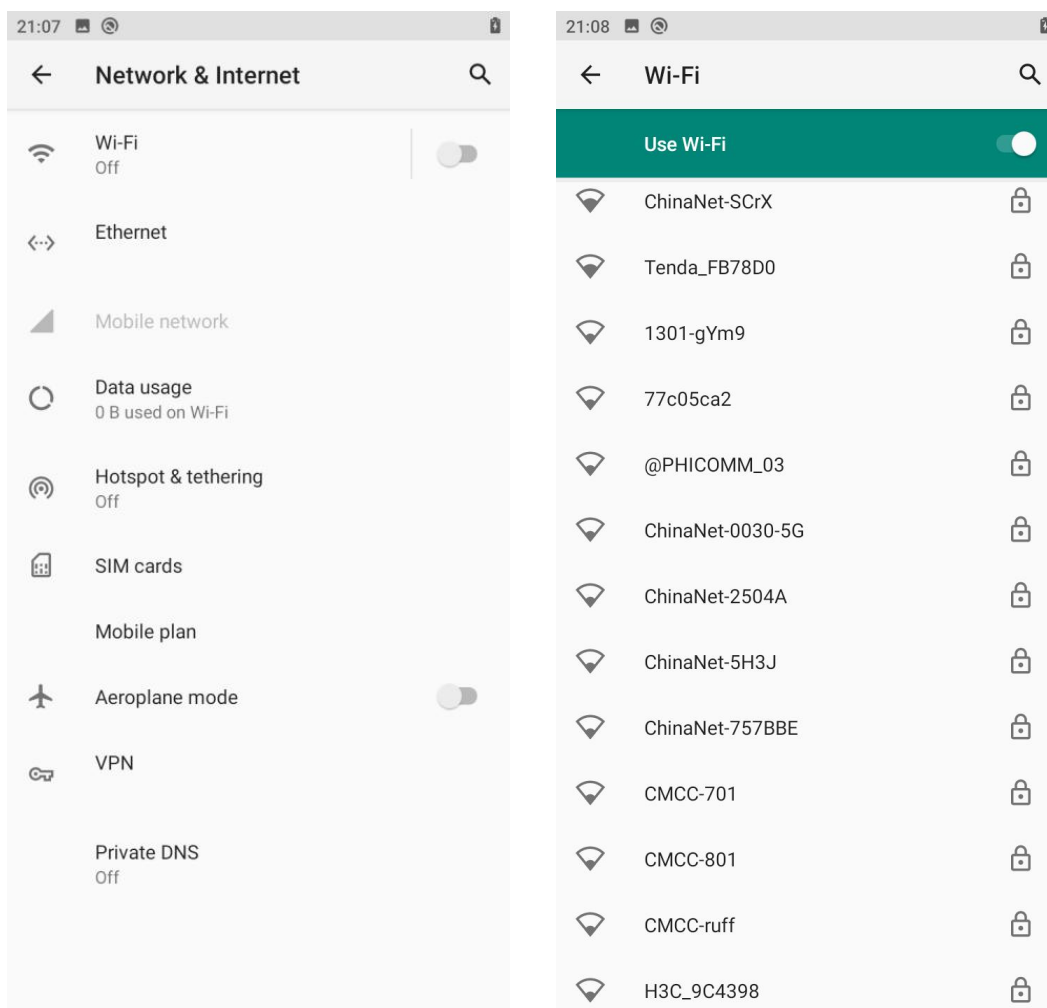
21:07

Network & Internet

Wi-Fi
Off

Ethernet

Mobile network

Data usage
0 B used on Wi-Fi

Hotspot & tethering
Off

SIM cards

Mobile plan

Aeroplane mode

VPN

Private DNS
Off

21:08

Wi-Fi

Use Wi-Fi

ChinaNet-SCrX

Tenda_FB78D0

1301-gYm9

77c05ca2

@PHICOMM_03

ChinaNet-0030-5G

ChinaNet-2504A

ChinaNet-5H3J

ChinaNet-757BBE

CMCC-701

CMCC-801

CMCC-ruff

H3C_9C4398